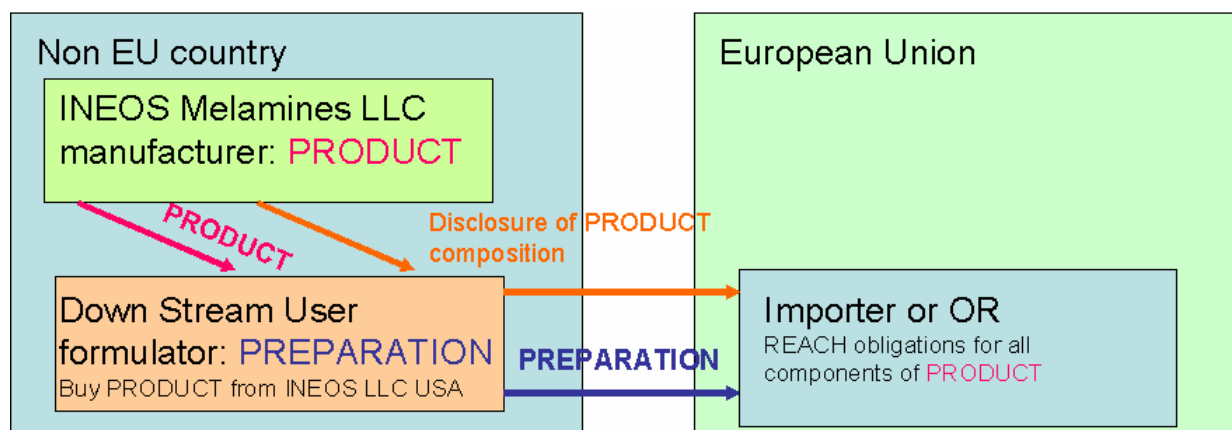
Non EU country

INEOS Melamines LLC manufacturer: PRODUCT

PRODUCT

Disclosure of PRODUCT composition

Down Stream User formulator: PREPARATION
Buy PRODUCT from INEOS LLC USA

PREPARATION

European Union

Importer or OR
REACH obligations for all components of PRODUCT